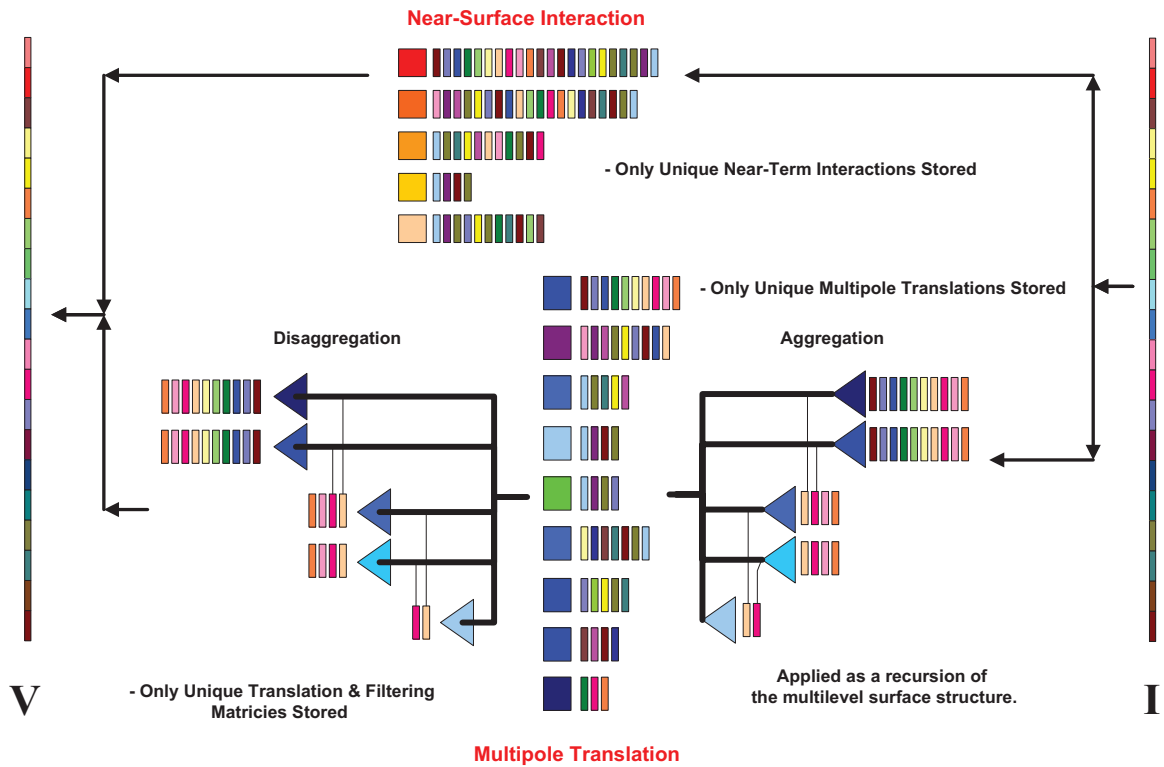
Near-Surface Interaction

- Only Unique Near-Term Interactions Stored

- Only Unique Multipole Translations Stored

Disaggregation

Aggregation

V

- Only Unique Translation & Filtering Matricies Stored

Applied as a recursion of the multilevel surface structure.

I

Multipole Translation